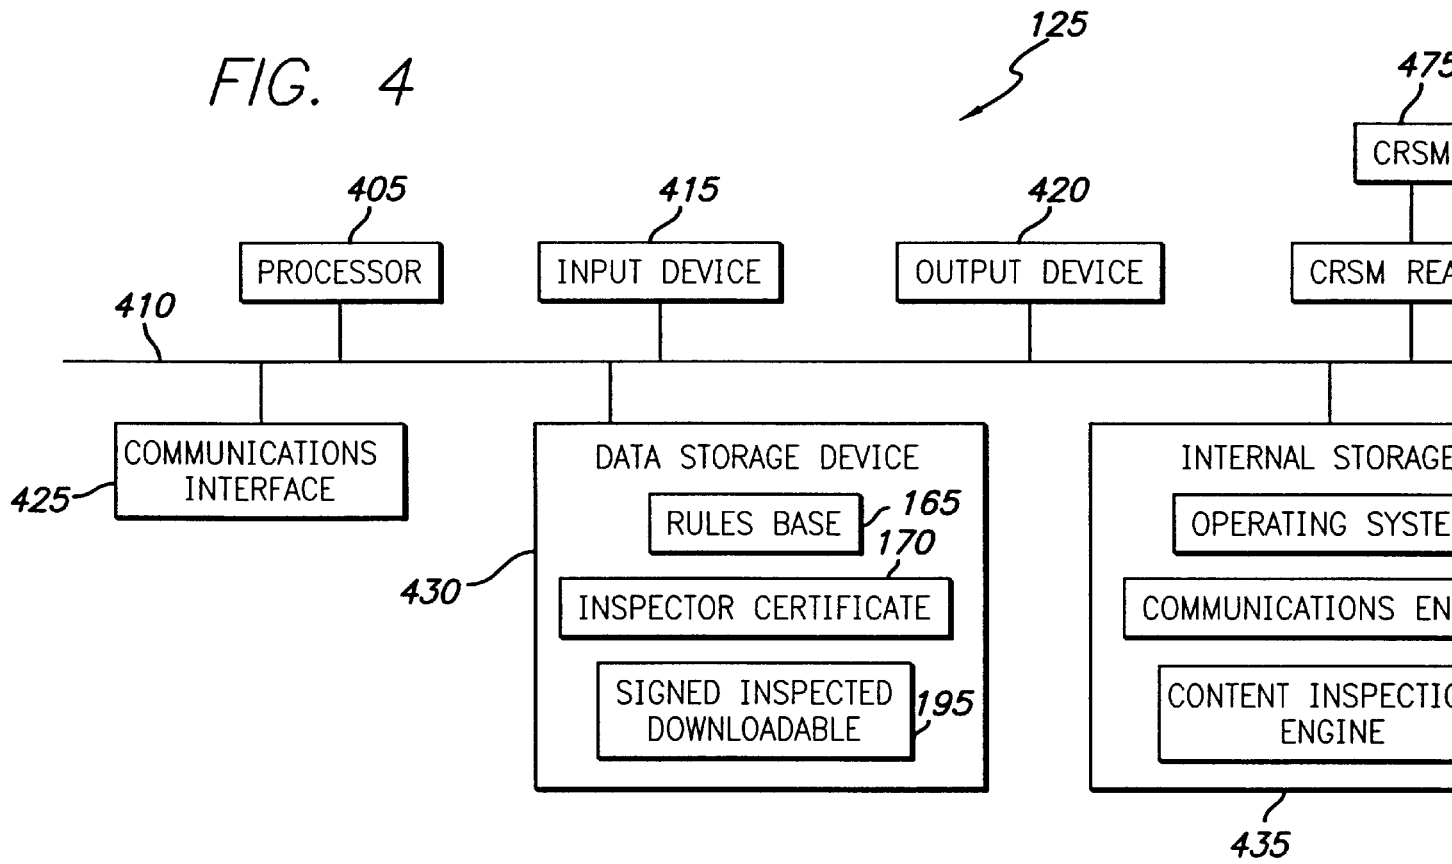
FIG. 4

125

475

CRSM

405

PROCESSOR

415

INPUT DEVICE

420

OUTPUT DEVICE

CRSM REA

410

COMMUNICATIONS INTERFACE

425

DATA STORAGE DEVICE

RULES BASE

165

170

INSPECTOR CERTIFICATE

430

SIGNED INSPECTED DOWNLOADABLE

195

INTERNAL STORAGE

OPERATING SYSTE

COMMUNICATIONS EN

CONTENT INSPECTIC ENGINE

435